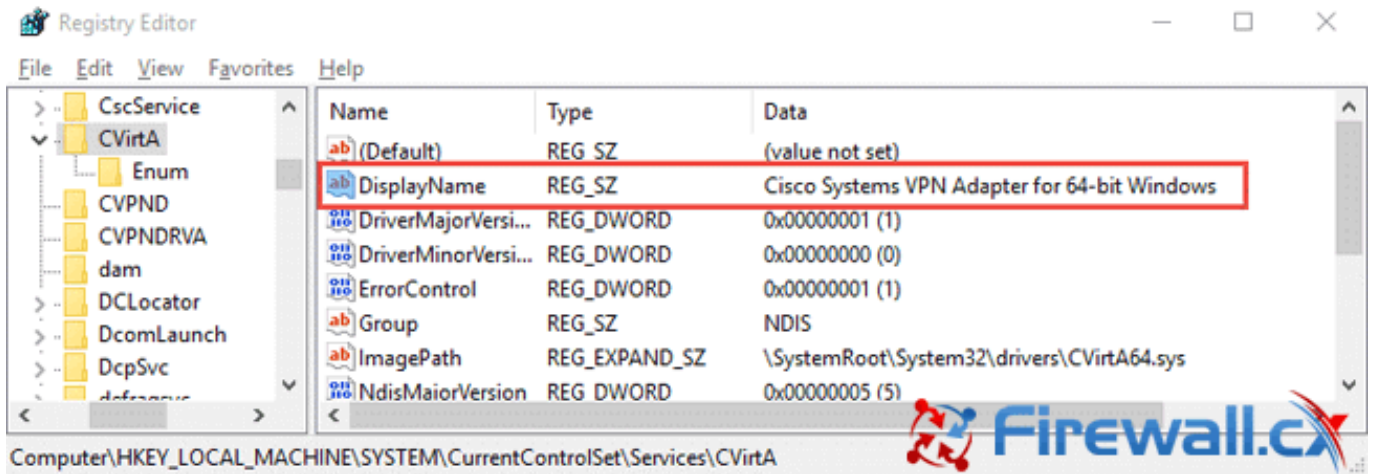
Registry Editor

File Edit View Favorites Help

CscService
CVirtA
Enum
CVPND
CVPNDRVA
dam
DCLocator
DcomLaunch
DcpSvc
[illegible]

| Name | Type | Data |
|---|---|---|
| (Default) | REG_SZ | (value not set) |
| DisplayName | REG_SZ | Cisco Systems VPN Adapter for 64-bit Windows |
| DriverMajorVersi... | REG_DWORD | 0x00000001 (1) |
| DriverMinorVersi... | REG_DWORD | 0x00000000 (0) |
| ErrorControl | REG_DWORD | 0x00000001 (1) |
| Group | REG_SZ | NDIS |
| ImagePath | REG_EXPAND_SZ | \SystemRoot\System32\drivers\CVirtA64.sys |
| NdisMajorVersion | REG_DWORD | 0x00000005 (5) |

Firewall.cx

Computer\HKEY_LOCAL_MACHINE\SYSTEM\CurrentControlSet\Services\CVirtA